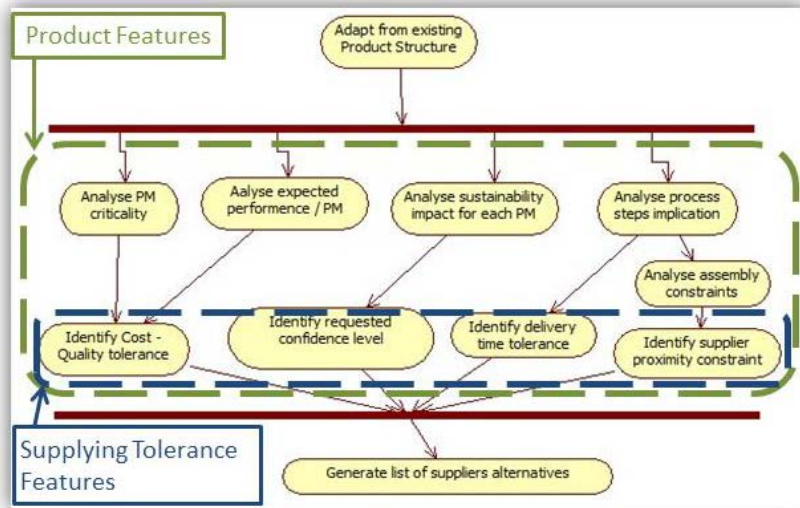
Product Features

Adapt from existing Product Structure

Analyse PM criticality

Aalyse expected performence / PM

Analyse sustainability impact for each PM

Analyse process steps implication

Analyse assembly constraints

Identify Cost - Quality tolerance

Identify requested confidence level

Identify delivery time tolerance

Identify supplier proximity constraint

Supplying Tolerance Features

Generate list of suppliers alternatives